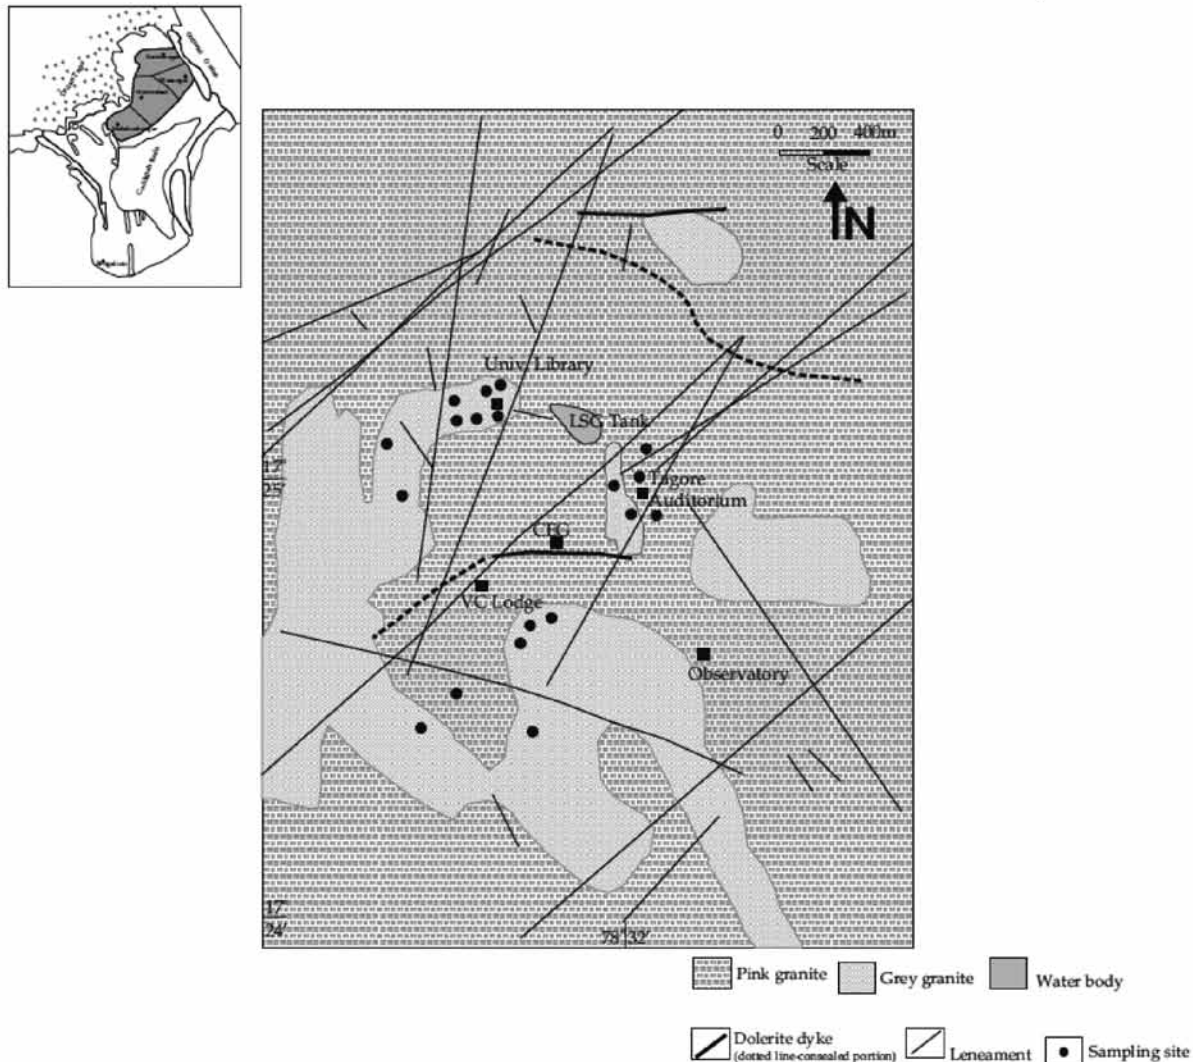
0 200 400m
Scale
N
Univ Library
LSG Tank
17°
25'
Tagore
Auditorium
CTC
VC Lodge
Observatory
17°
24'
78°32'
Pink granite
Grey granite
Water body
Dolerite dyke
(dotted line-concealed portion)
Leneament
Sampling site